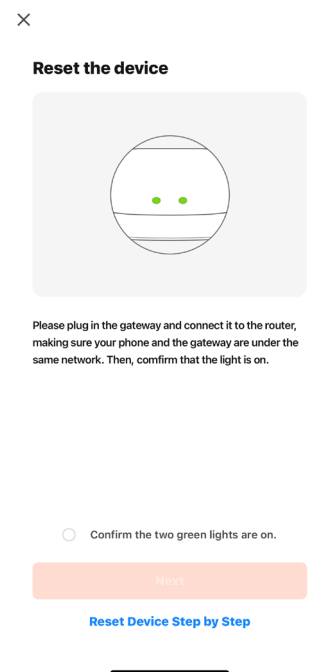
Reset the device

Please plug in the gateway and connect it to the router, making sure your phone and the gateway are under the same network. Then, comfirm that the light is on.

Confirm the two green lights are on.

Next

Reset Device Step by Step